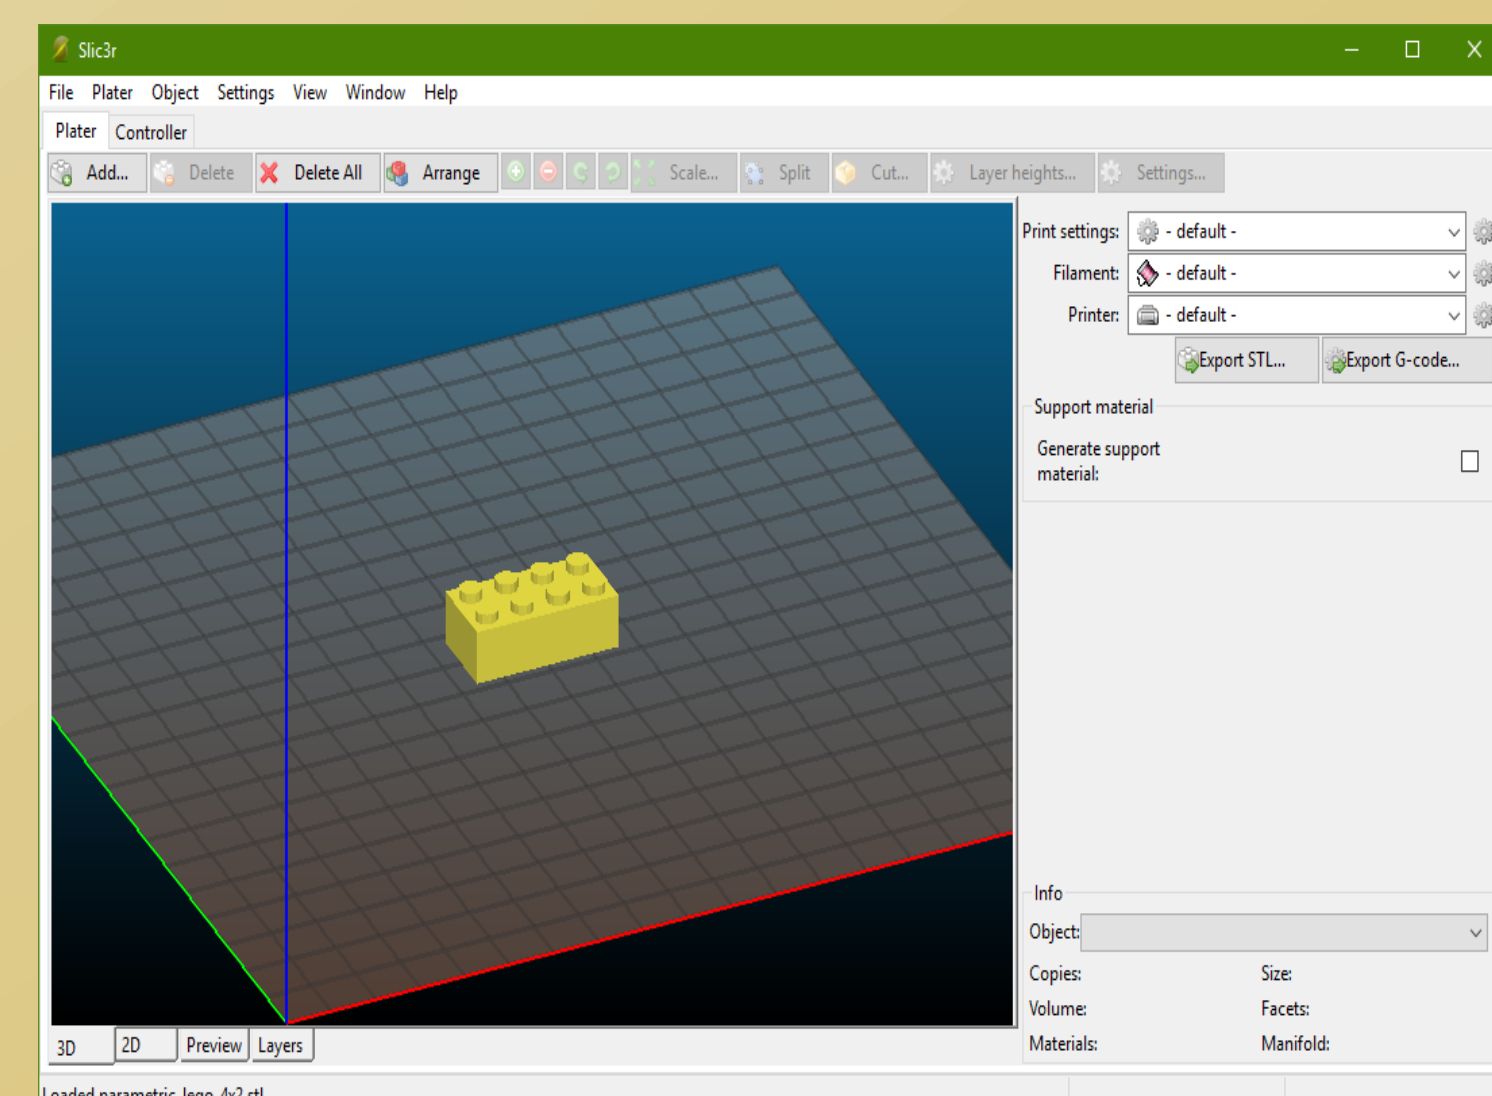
Slic3r

File Plater Object Settings View Window Help

Plater Controller

Add... Delete Delete All Arrange Scale... Split Cut... Layer heights... Settings...

Print settings: - default -
Filament: - default -
Printer: - default -

Export STL... Export G-code...

Support material

Generate support material:

Info

Object:

Copies: Size:
Volume: Facets:
Materials: Manifold:

3D 2D Preview Layers

Loaded parametric_lego_4x2.stl